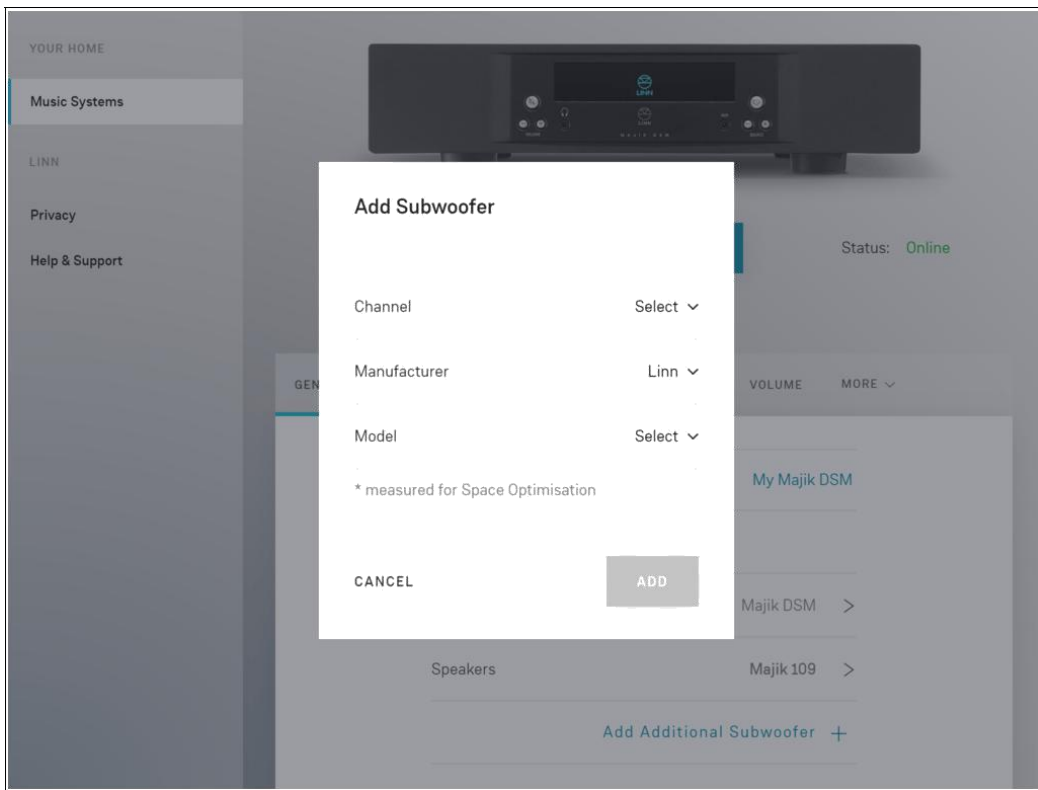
YOUR HOME

Music Systems

LINN

Privacy

Help & Support

Status: Online

GEN

VOLUME

MORE

My Majik DSM

Majik DSM >

Speakers

Majik 109 >

Add Additional Subwoofer +

Add Subwoofer

Channel

Select

Manufacturer

Linn

Model

Select

* measured for Space Optimisation

CANCEL

ADD